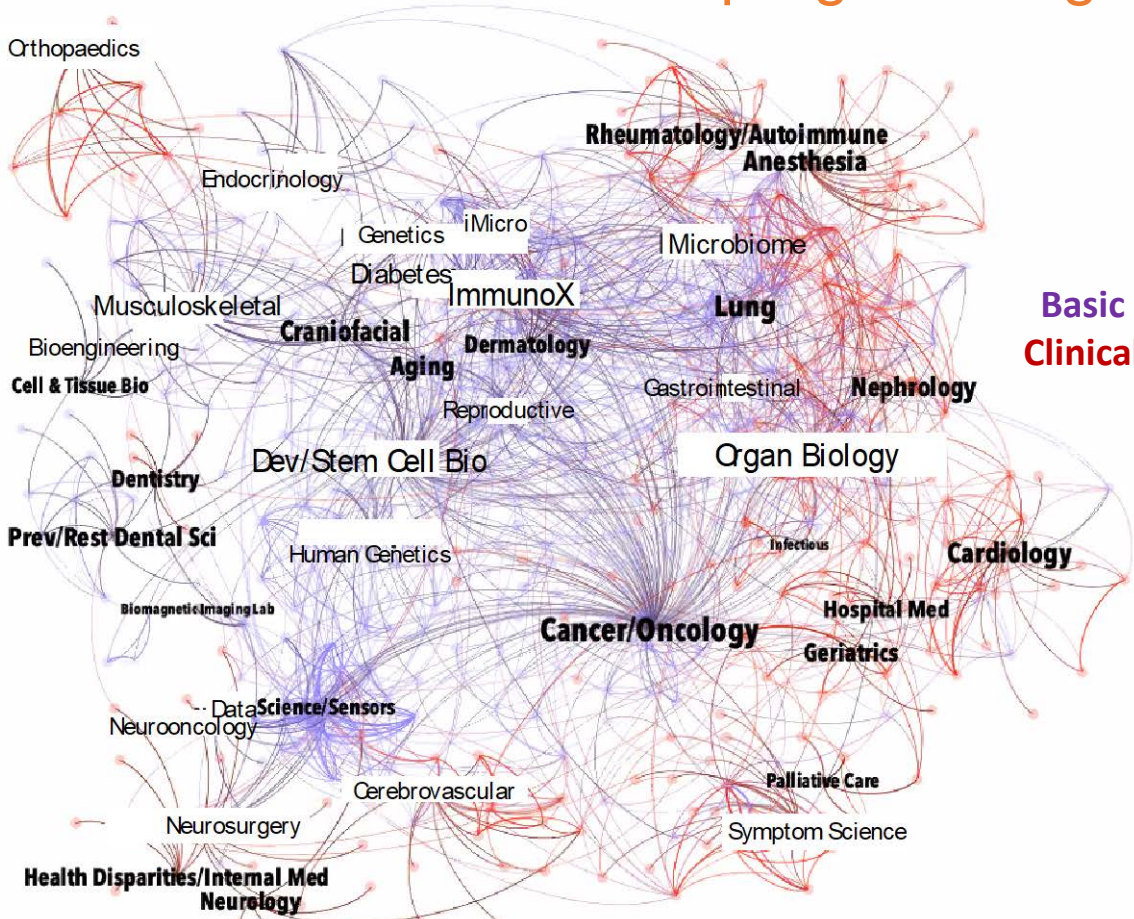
Orthopaedics

Rheumatology/Autoimmune

Anesthesia

Endocrinology

Genetics

iMicro

Microbiome

Diabetes

ImmunoX

Musculoskeletal

Lung

Basic

Craniofacial

Bioengineering

Dermatology

Clinica

Aging

Cell & Tissue Bio

Gastrointestinal

Nephrology

Reproductive

Dev/Stem Cell Bio

Organ Biology

Dentistry

Prev/Rest Dental Sci

Infectious

Cardiology

Human Genetics

Biomagnetic Imaging Lab

Hospital Med

Cancer/Oncology

Geriatrics

Data Science/Sensors

Neurooncology

Palliative Care

Cerebrovascular

Neurosurgery

Symptom Science

Health Disparities/Internal Med

Neurology